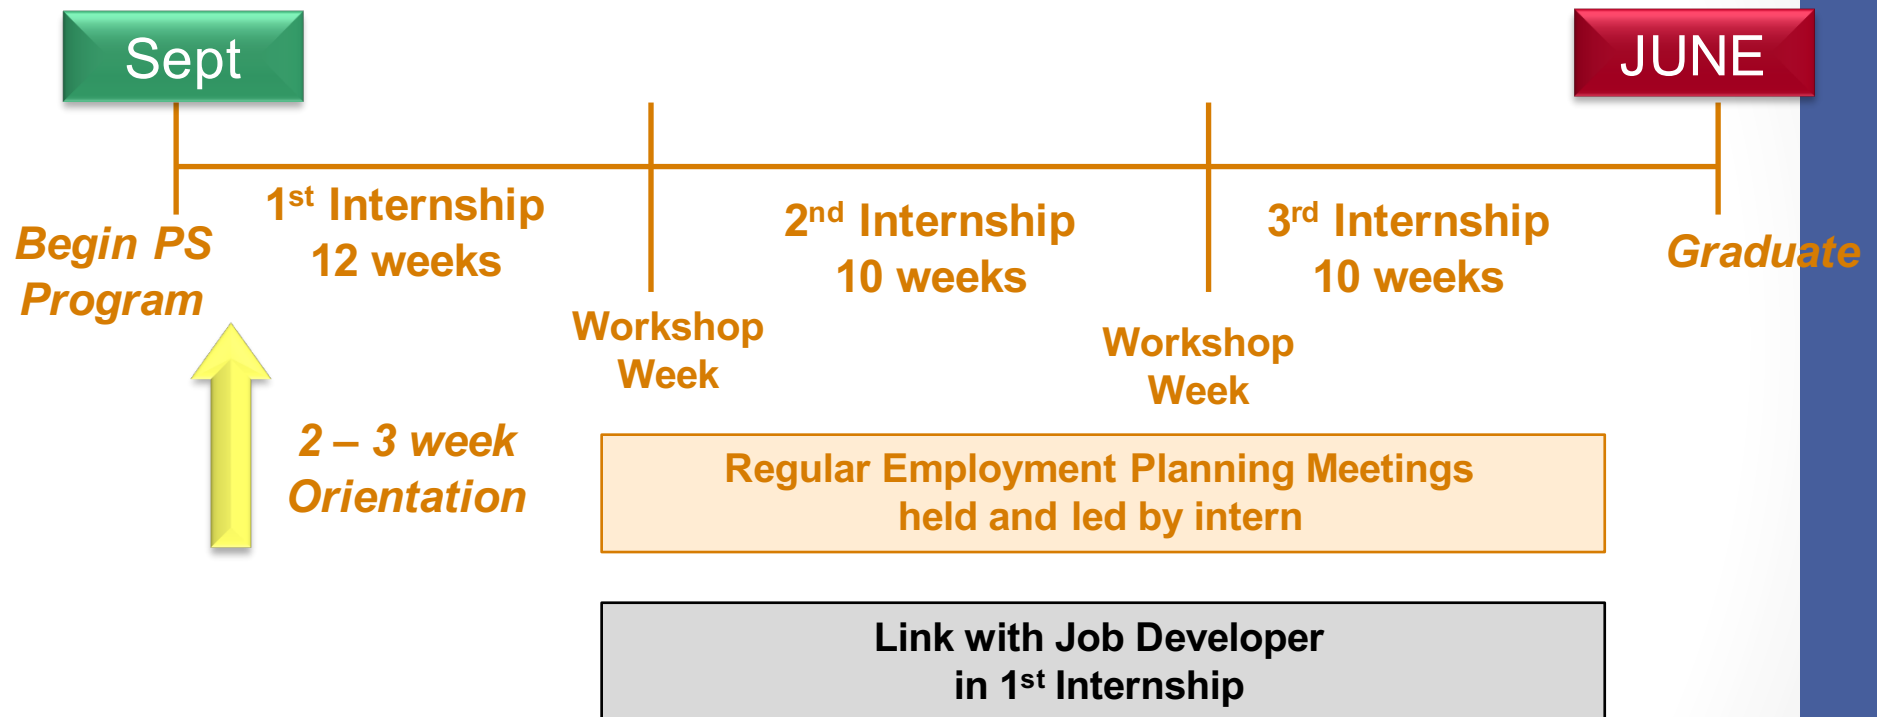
Sept

JUNE

Begin PS Program

1$^{st}$ Internship
12 weeks

Workshop Week

2$^{nd}$ Internship
10 weeks

Workshop Week

3$^{rd}$ Internship
10 weeks

Graduate

2 – 3 week Orientation

Regular Employment Planning Meetings held and led by intern

Link with Job Developer in 1$^{st}$ Internship